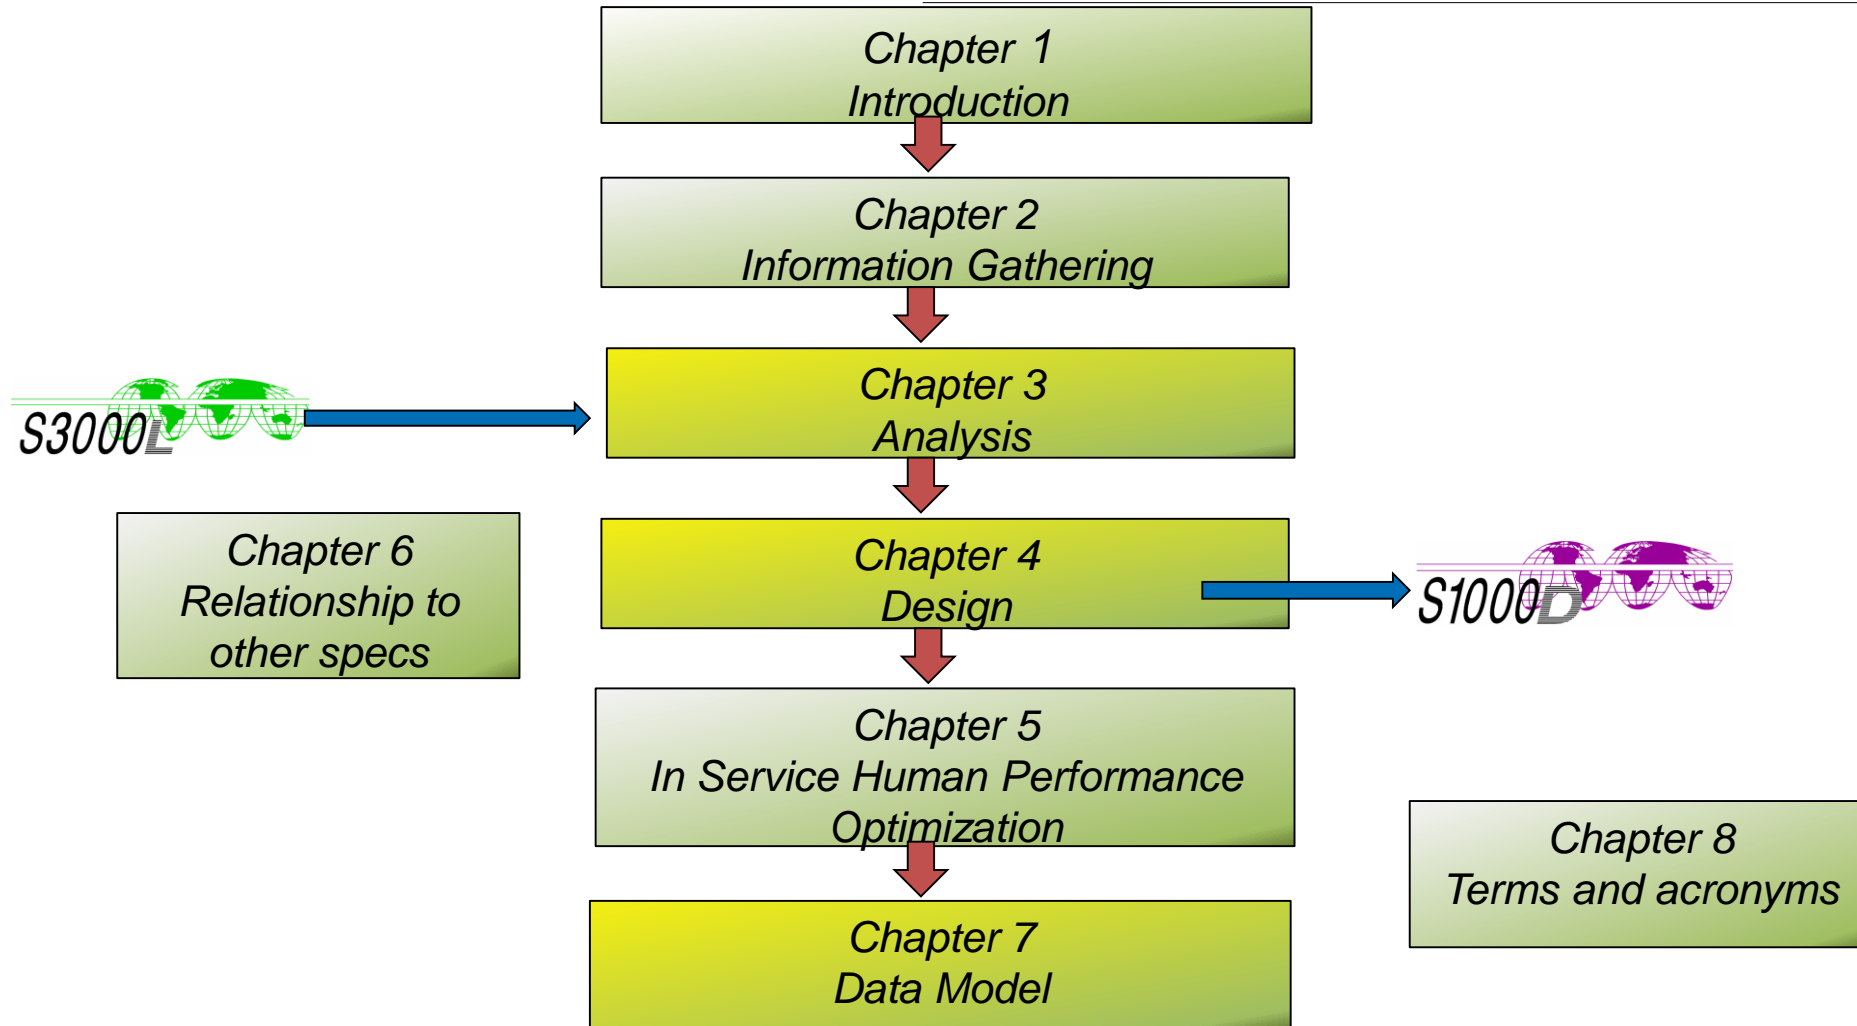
Chapter 1
Introduction

Chapter 2
Information Gathering

S3000L

Chapter 3
Analysis

Chapter 6
Relationship to other specs

Chapter 4
Design

S1000D

Chapter 5
In Service Human Performance Optimization

Chapter 8
Terms and acronyms

Chapter 7
Data Model